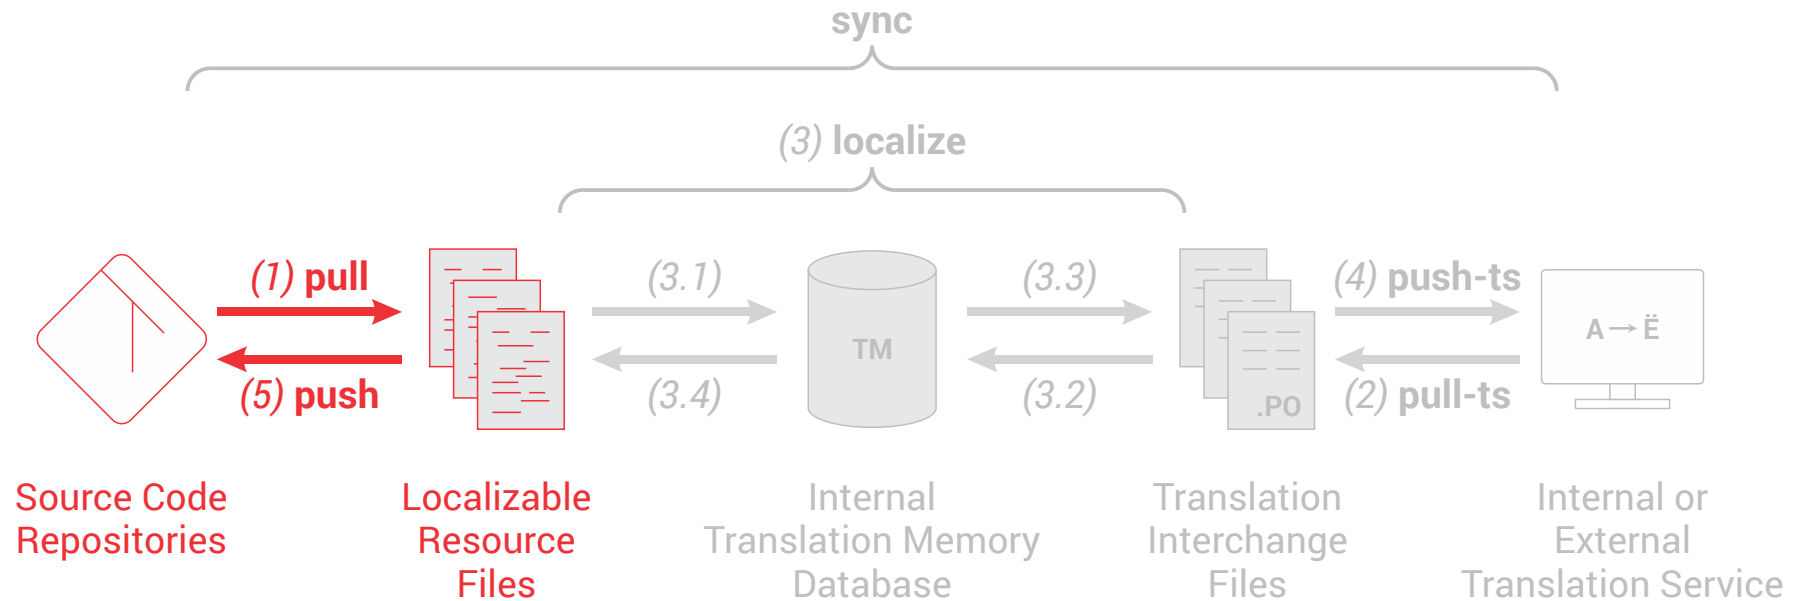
sync

(3) localize

(1) pull

(5) push

(3.1)

(3.4)

TM

(3.3)

(3.2)

.PO

(4) push-ts

(2) pull-ts

A → Ë

Source Code Repositories

Localizable Resource Files

Internal Translation Memory Database

Translation Interchange Files

Internal or External Translation Service